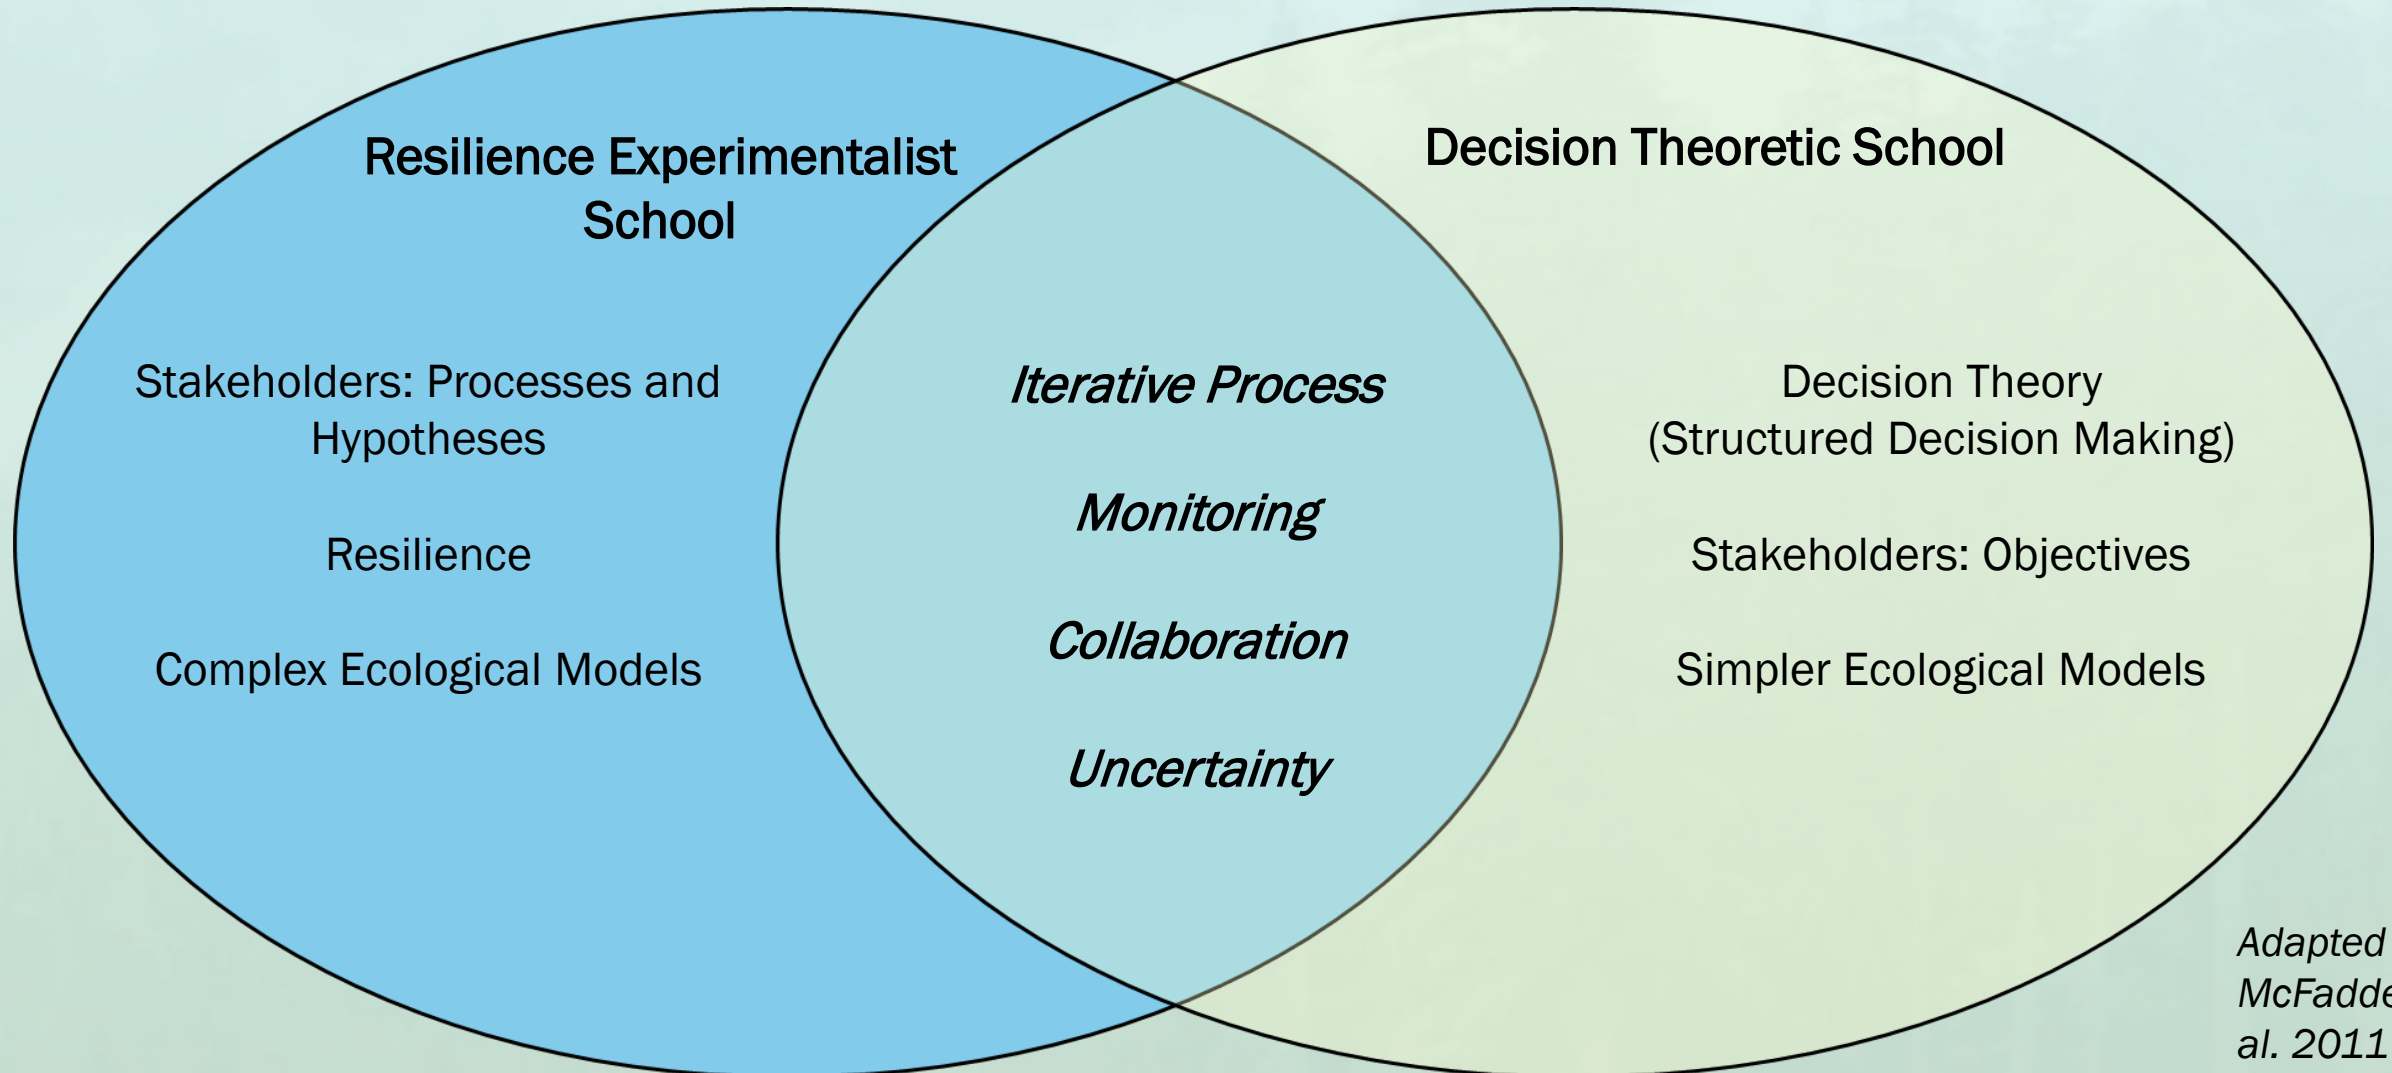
Resilience Experimentalist School

Stakeholders: Processes and Hypotheses

Resilience

Complex Ecological Models

Iterative Process

Monitoring

Collaboration

Uncertainty

Decision Theoretic School

Decision Theory (Structured Decision Making)

Stakeholders: Objectives

Simpler Ecological Models

Adapted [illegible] McFadde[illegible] al. 2011